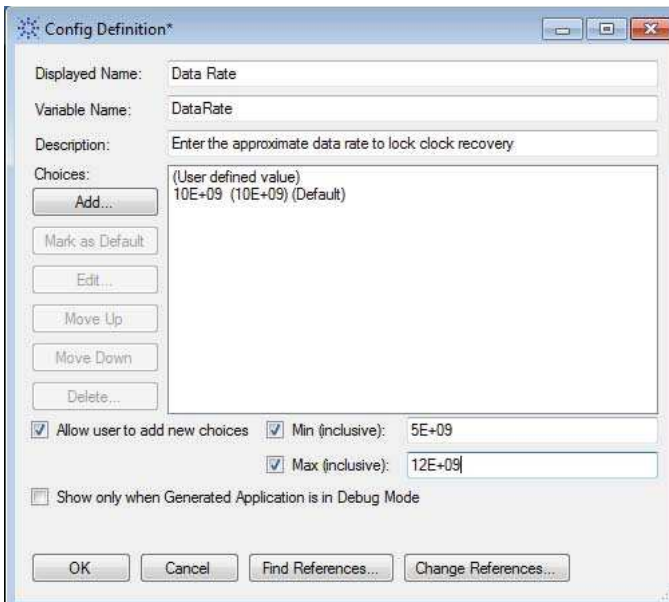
Config Definition*

Displayed Name: Data Rate

Variable Name: DataRate

Description: Enter the approximate data rate to lock clock recovery

Choices:

Add...

Mark as Default

Edit...

Move Up

Move Down

Delete...

(User defined value)
10E+09 (10E+09) (Default)

Allow user to add new choices

Min (inclusive): 5E+09

Max (inclusive): 12E+09

Show only when Generated Application is in Debug Mode

OK

Cancel

Find References...

Change References...